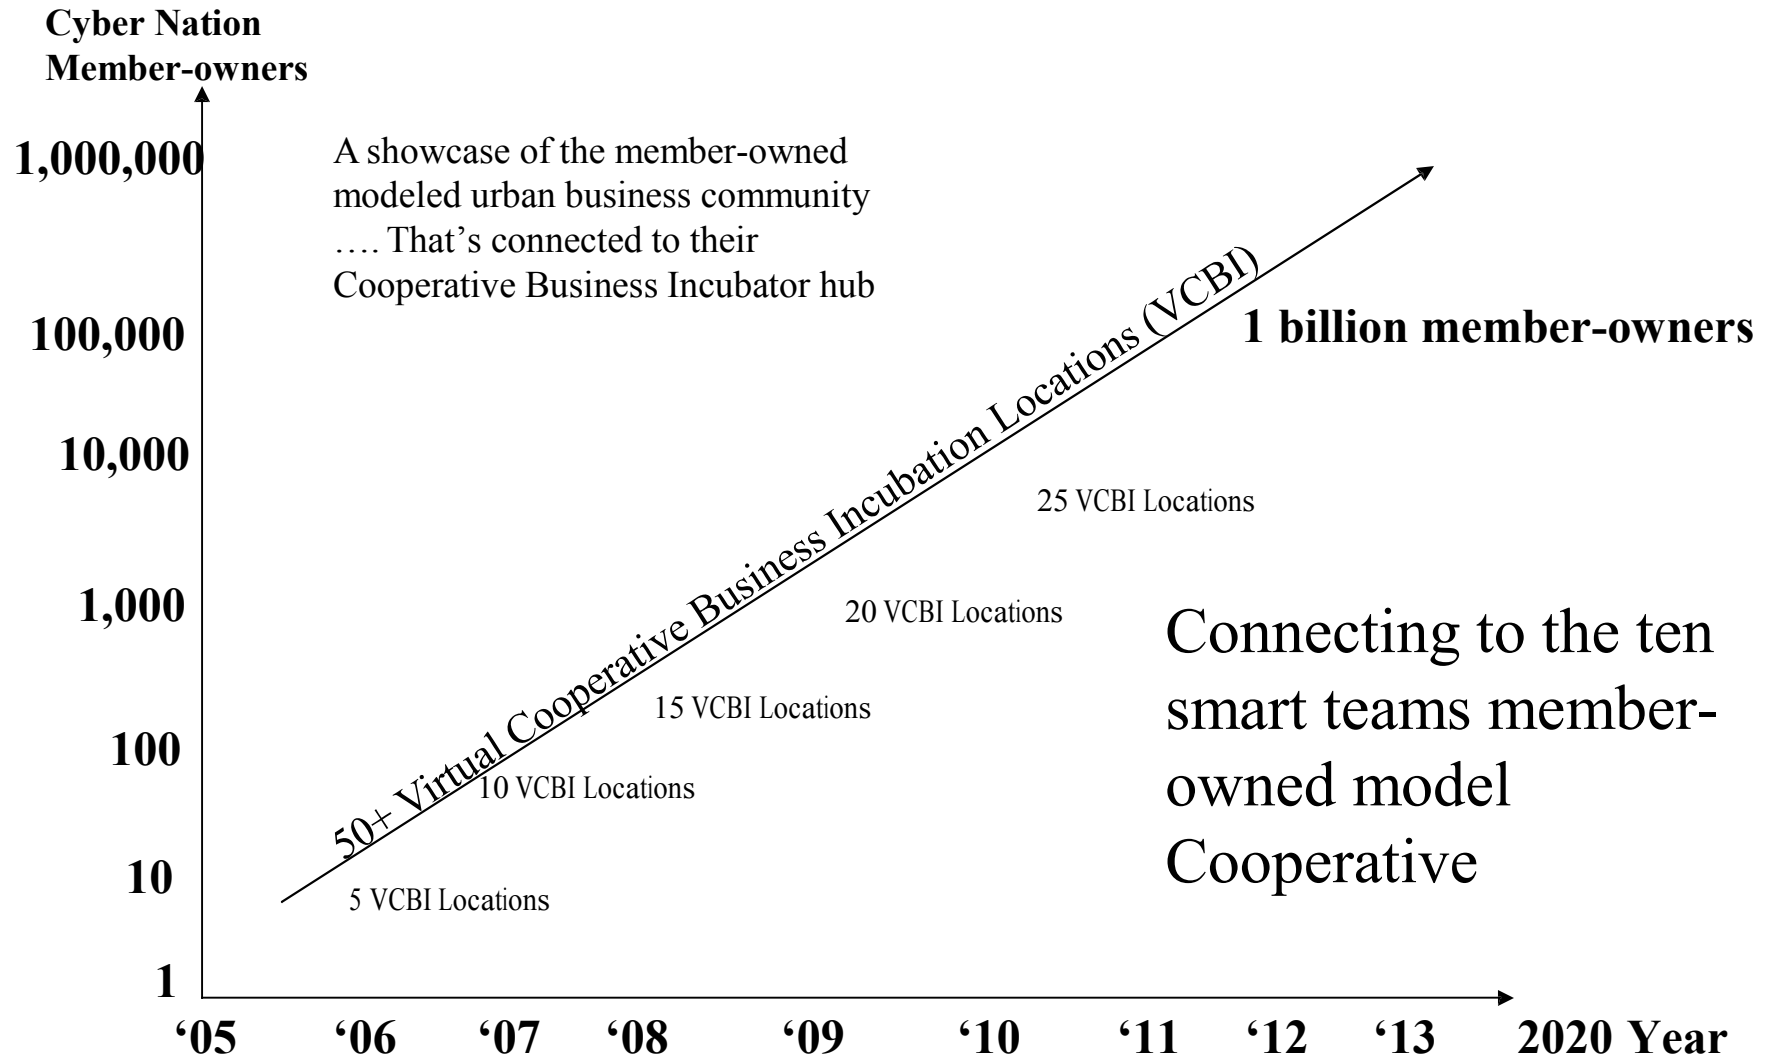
Cyber Nation Member-owners

1,000,000

100,000

10,000

1,000

100

10

1

A showcase of the member-owned modeled urban business community …. That’s connected to their Cooperative Business Incubator hub

50+ Virtual Cooperative Business Incubation Locations (VCBI)

1 billion member-owners

25 VCBI Locations

20 VCBI Locations

15 VCBI Locations

10 VCBI Locations

5 VCBI Locations

Connecting to the ten smart teams member-owned model Cooperative

‘05 ‘06 ‘07 ‘08 ‘09 ‘10 ‘11 ‘12 ‘13 2020 Year